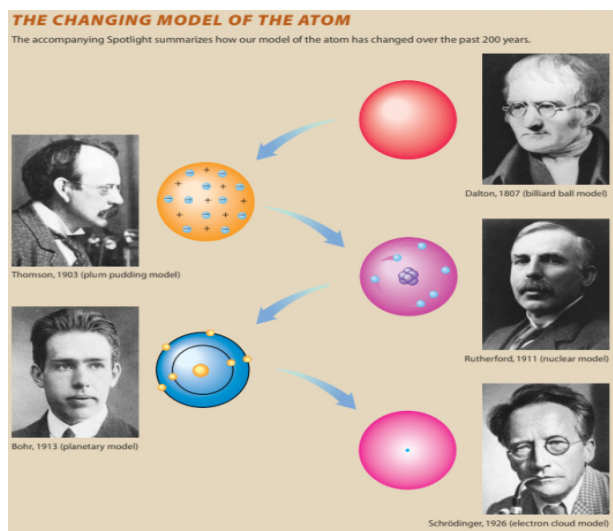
THE CHANGING MODEL OF THE ATOM

The accompanying Spotlight summarizes how our model of the atom has changed over the past 200 years.

Dalton, 1807 (billiard ball model)

Thomson, 1903 (plum pudding model)

Rutherford, 1911 (nuclear model)

Bohr, 1913 (planetary model)

Schrödinger, 1926 (electron cloud model)